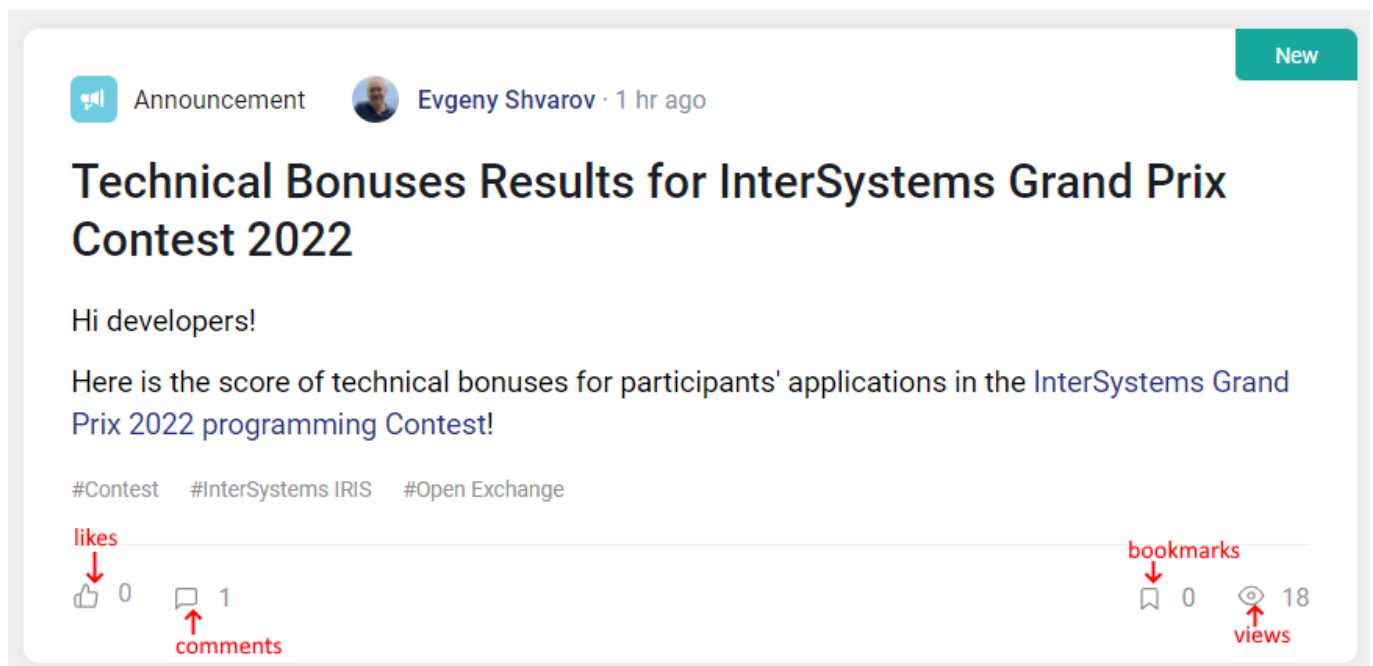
New

Announcement

Evgeny Shvarov · 1 hr ago

Technical Bonuses Results for InterSystems Grand Prix Contest 2022

Hi developers!

Here is the score of technical bonuses for participants' applications in the InterSystems Grand Prix 2022 programming Contest!

#Contest #InterSystems IRIS #Open Exchange

likes
0
1
comments

bookmarks
0
18
views